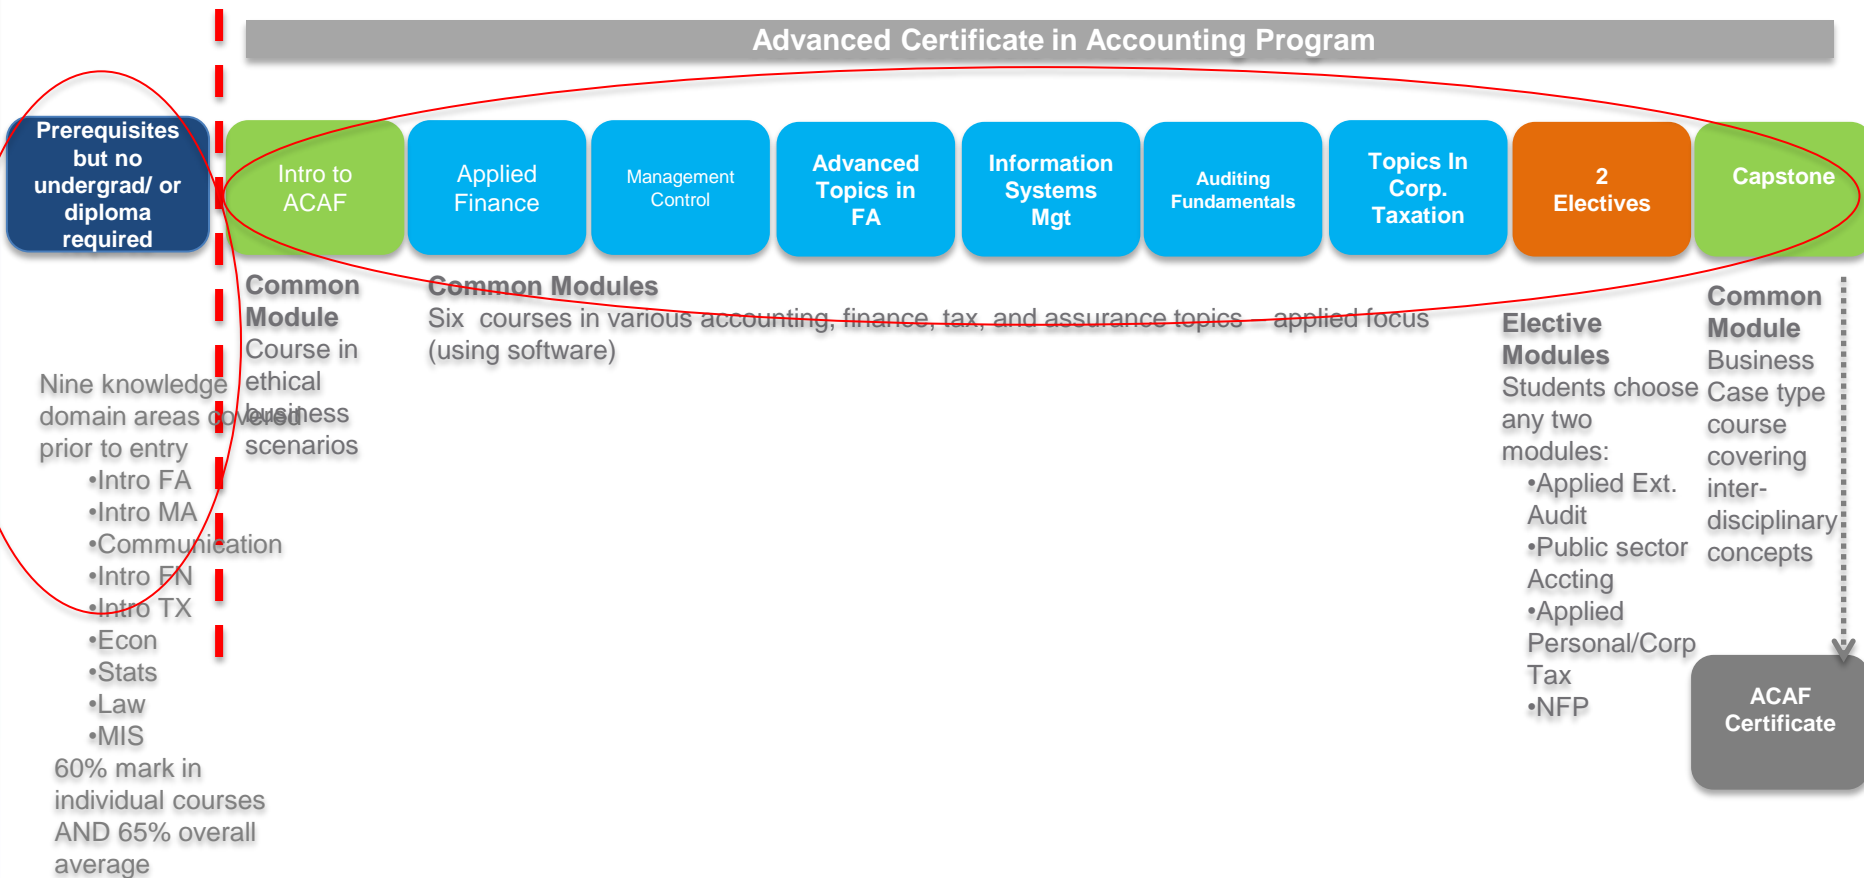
Advanced Certificate in Accounting Program

Prerequisites but no undergrad/ or diploma required

Intro to ACAF

Applied Finance

Management Control

Advanced Topics in FA

Information Systems Mgt

Auditing Fundamentals

Topics In Corp. Taxation

2 Electives

Capstone

Common Module
Course in ethical business scenarios

Common Modules
Six courses in various accounting, finance, tax, and assurance topics – applied focus (using software)

Elective Modules
Students choose any two modules:
•Applied Ext. Audit
•Public sector Accting
•Applied Personal/Corp Tax
•NFP

Common Module
Business Case type course covering inter-disciplinary concepts

Nine knowledge domain areas covered prior to entry
•Intro FA
•Intro MA
•Communication
•Intro FN
•Intro TX
•Econ
•Stats
•Law
•MIS
60% mark in individual courses AND 65% overall average

ACAF Certificate